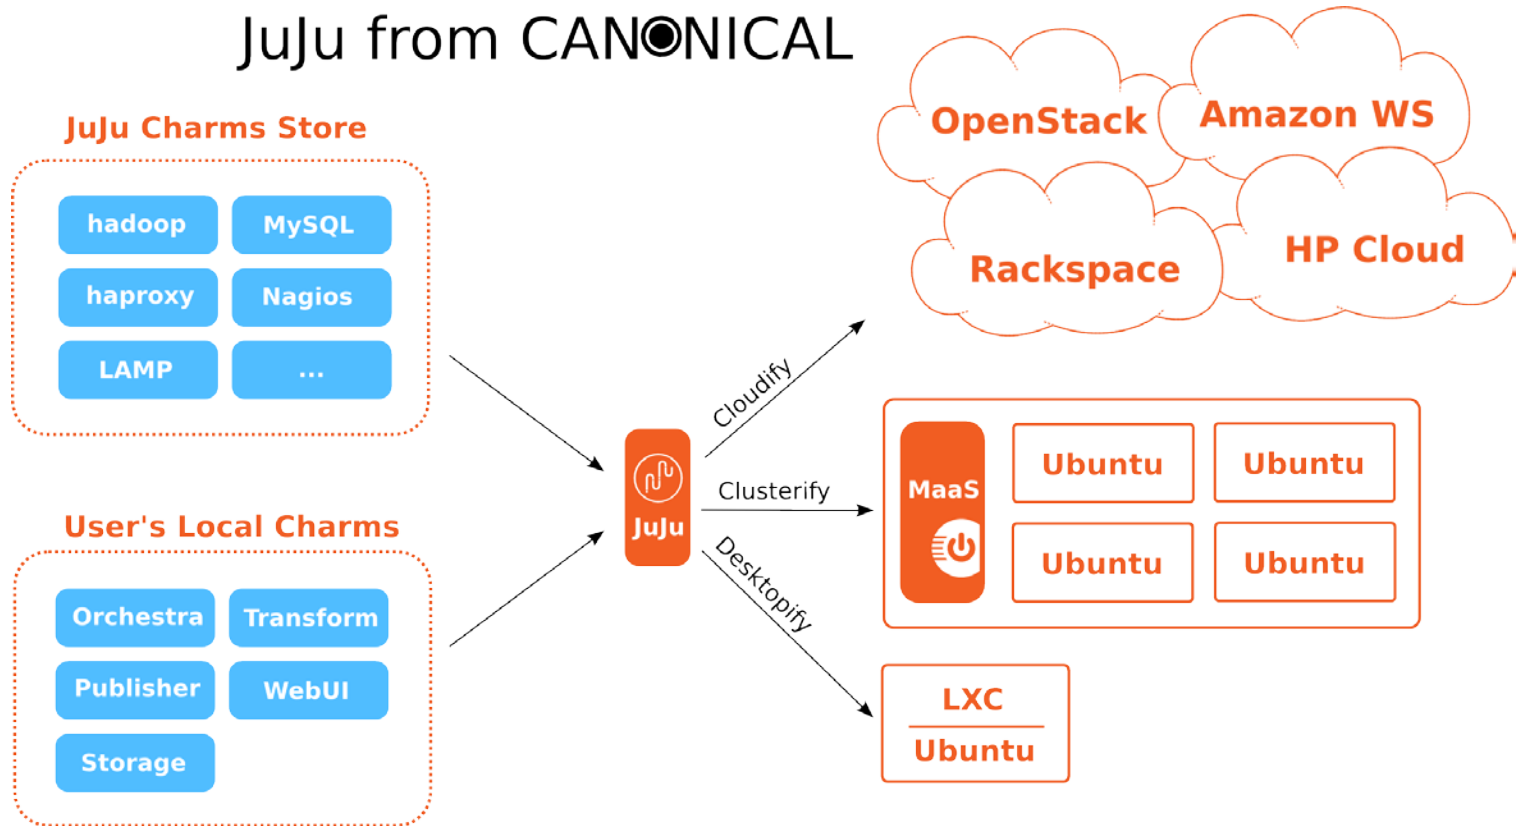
JuJu from CANONICAL

JuJu Charms Store

hadoop
MySQL
haproxy
Nagios
LAMP
...

User's Local Charms

Orchestra
Transform
Publisher
WebUI
Storage

JuJu

Cloudify
Clusterify
Desktopify

OpenStack
Amazon WS
Rackspace
HP Cloud

MaaS
Ubuntu
Ubuntu
Ubuntu
Ubuntu

LXC
Ubuntu